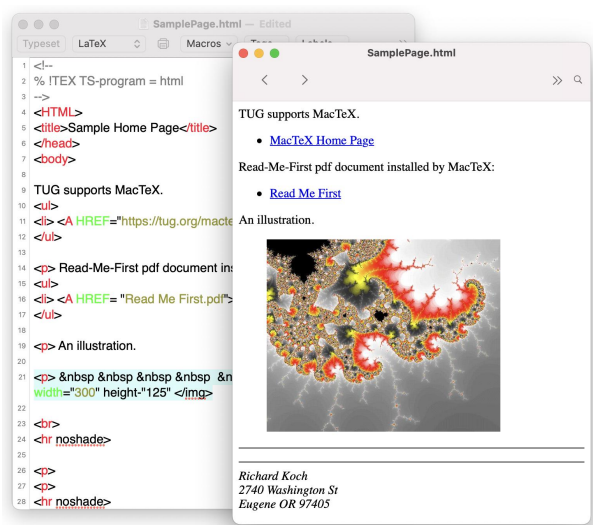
SamplePage.html — Edited

Typeset LaTeX Macros Tags Labels

1 <!--
2 % !TEX TS-program = html
3 -->
4 <HTML>
5 <title>Sample Home Page</title>
6 </head>
7 <body>
8
9 TUG supports MacTeX.
10 <ul>
11 <li> <A HREF="https://tug.org/macte
12 </ul>
13
14 <p> Read-Me-First pdf document ins
15 <ul>
16 <li> <A HREF= "Read Me First.pdf">
17 </ul>
18
19 <p> An illustration.
20
21 <p> &nbsp &nbsp &nbsp &nbsp &n
width="300" height-"125" </img>
22
23 <br>
24 <hr noshade>
25
26 <p>
27 <p>
28 <hr noshade>

SamplePage.html

TUG supports MacTeX.

• MacTeX Home Page

Read-Me-First pdf document installed by MacTeX:

• Read Me First

An illustration.

Richard Koch
2740 Washington St
Eugene OR 97405